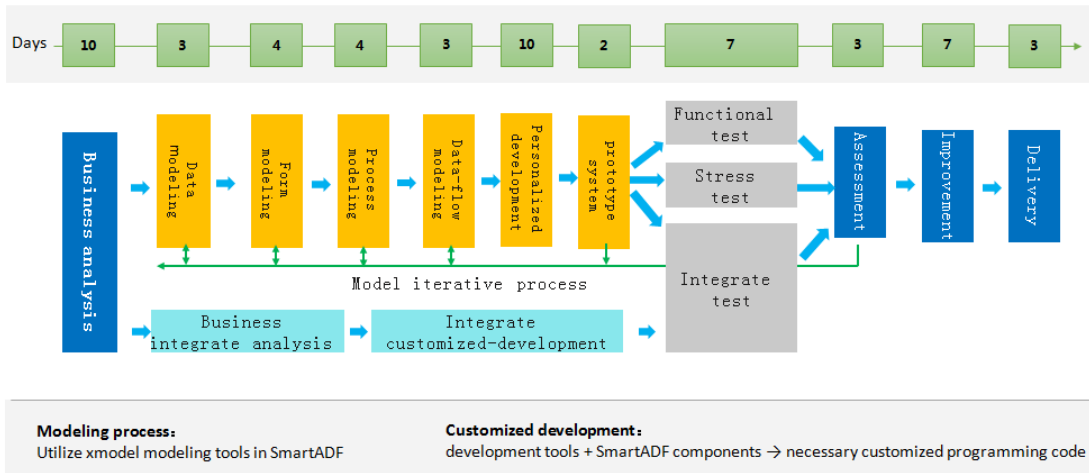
Days 10 3 4 4 3 10 2 7 3 7 3

Business analysis

Data modeling

Form modeling

Process modeling

Data-flow modeling

Personalized development

prototype system

Functional test

Stress test

Integrate test

Assessment

Improvement

Delivery

Model iterative process

Business integrate analysis

Integrate customized-development

**Modeling process:**
Utilize xmodel modeling tools in SmartADF

**Customized development:**
development tools + SmartADF components → necessary customized programming code